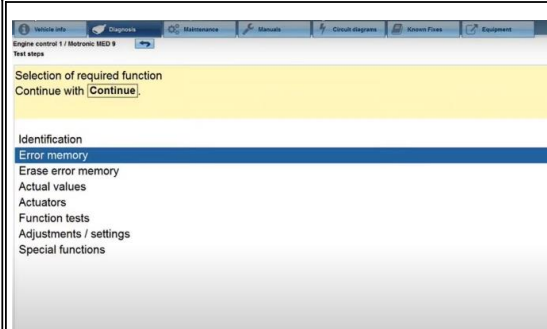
Vehicle info | Diagnosis | Maintenance | Manuals | Circuit diagrams | Known Fixes | Equipment

Engine control 1 / Motronic MED 9
Test steps

Selection of required function
Continue with Continue.

Identification
Error memory
Erase error memory
Actual values
Actuators
Function tests
Adjustments / settings
Special functions